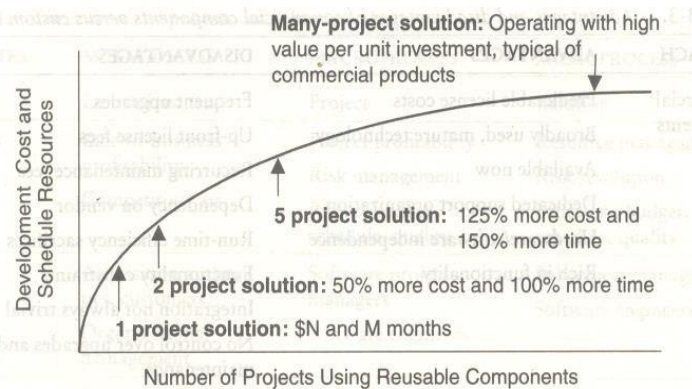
Many-project solution: Operating with high value per unit investment, typical of commercial products

Development Cost and Schedule Resources

5 project solution: 125% more cost and 150% more time

2 project solution: 50% more cost and 100% more time

1 project solution: $N and M months

Number of Projects Using Reusable Components